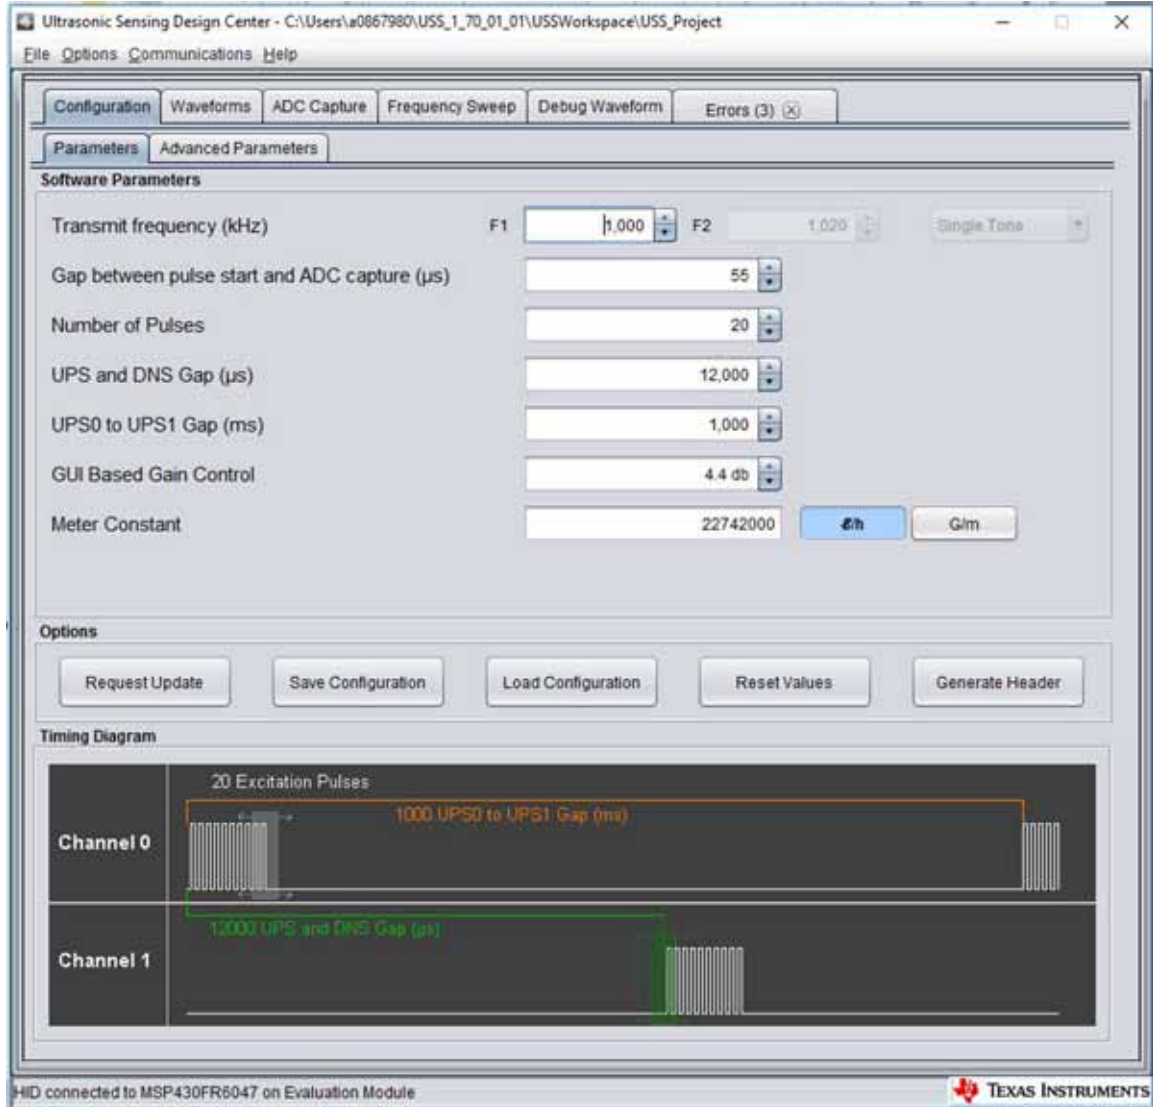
Ultrasonic Sensing Design Center - C:\Users\a0867980\USS_1_70_01_01\USSWorkspace\USS_Project

File Options Communications Help

Configuration | Waveforms | ADC Capture | Frequency Sweep | Debug Waveform | Errors (3)

Parameters | Advanced Parameters

Software Parameters

Transmit frequency (kHz) F1 1,000 F2 1,020 Single Tone

Gap between pulse start and ADC capture (µs) 55

Number of Pulses 20

UPS and DNS Gap (µs) 12,000

UPS0 to UPS1 Gap (ms) 1,000

GUI Based Gain Control 4.4 db

Meter Constant 22742000 ℓ/h G/m

Options

Request Update | Save Configuration | Load Configuration | Reset Values | Generate Header

Timing Diagram

20 Excitation Pulses

1000 UPS0 to UPS1 Gap (ms)

Channel 0

12000 UPS and DNS Gap (µs)

Channel 1

HID connected to MSP430FR6047 on Evaluation Module

Texas Instruments